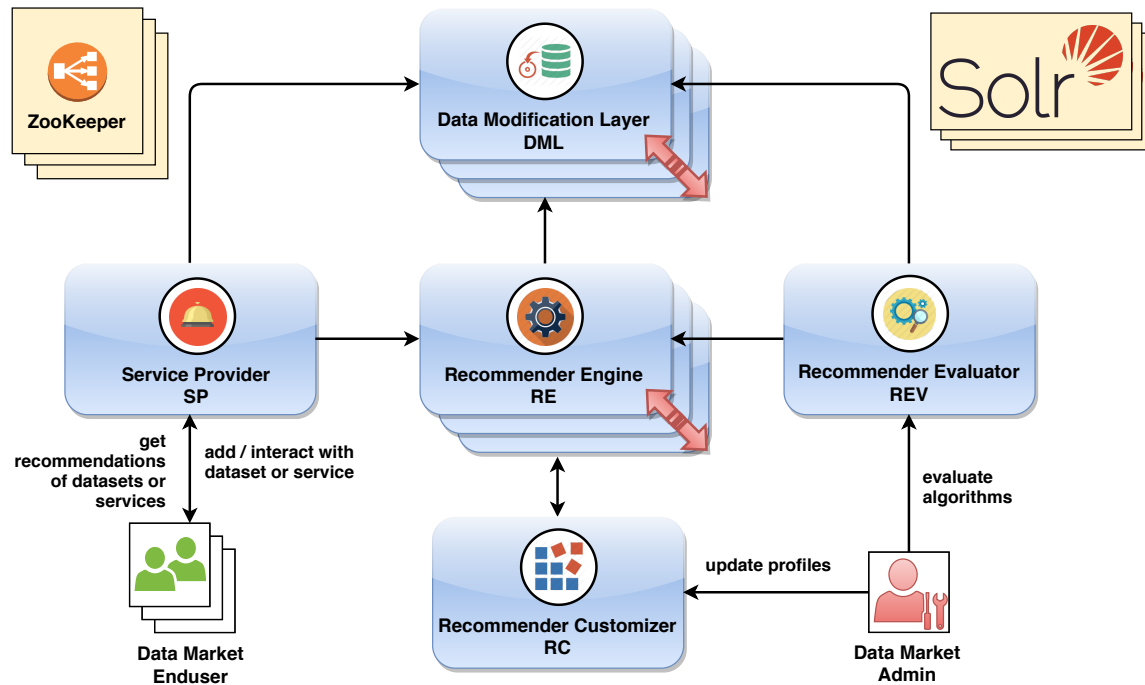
ZooKeeper

Data Modification Layer
DML

Solr

Service Provider
SP

Recommender Engine
RE

Recommender Evaluator
REV

get recommendations of datasets or services

add / interact with dataset or service

evaluate algorithms

update profiles

Recommender Customizer
RC

Data Market
Enduser

Data Market
Admin